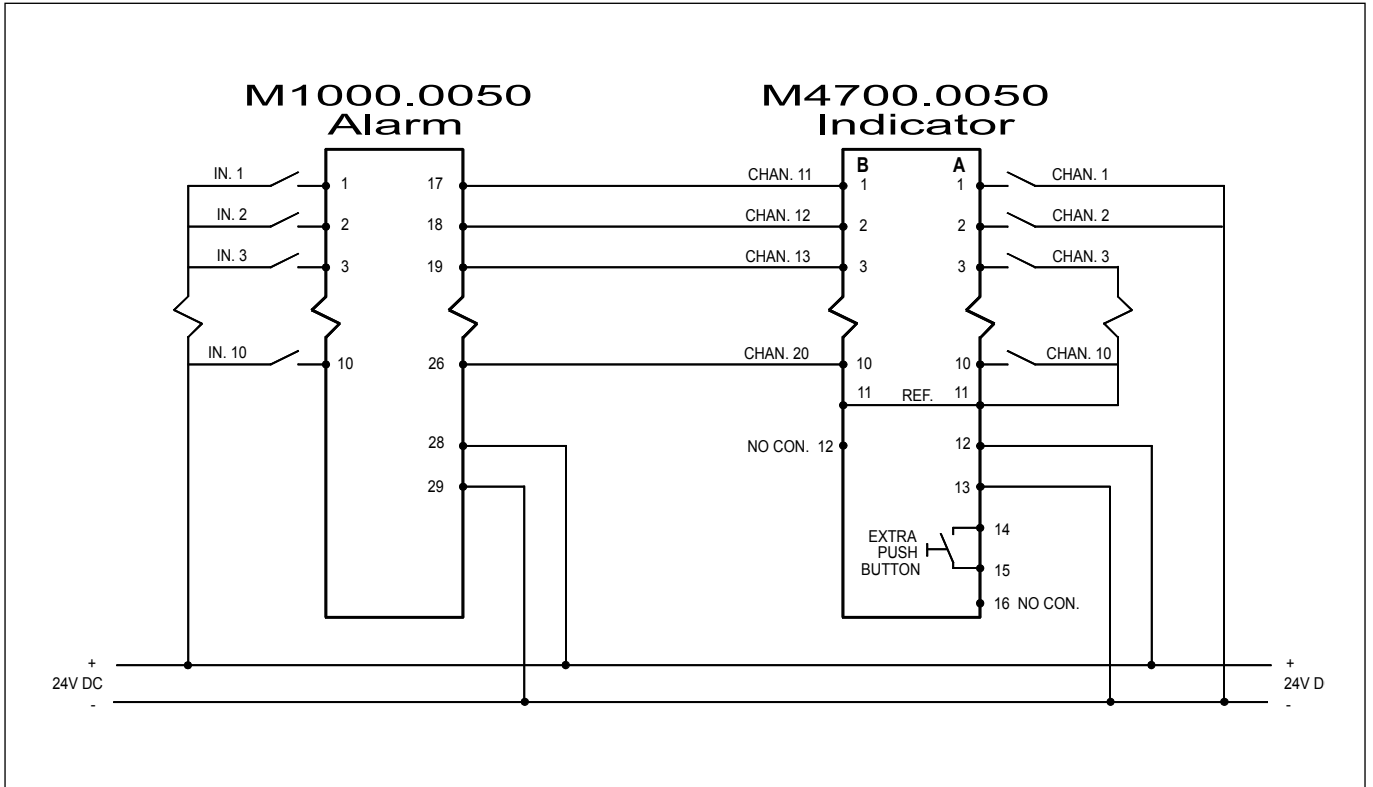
M1000.0050
Alarm

M4700.0050
Indicator

IN. 1
1
IN. 2
2
IN. 3
3
IN. 10
10

17
18
19
26
28
29

CHAN. 11
CHAN. 12
CHAN. 13
CHAN. 20

B
1
2
3
10
11
NO CON. 12

A
1
2
3
10
REF.
11
12
13
14
EXTRA
PUSH
BUTTON
15
16 NO CON.

CHAN. 1
CHAN. 2
CHAN. 3
CHAN. 10

+
24V DC
-

+
24V D
-